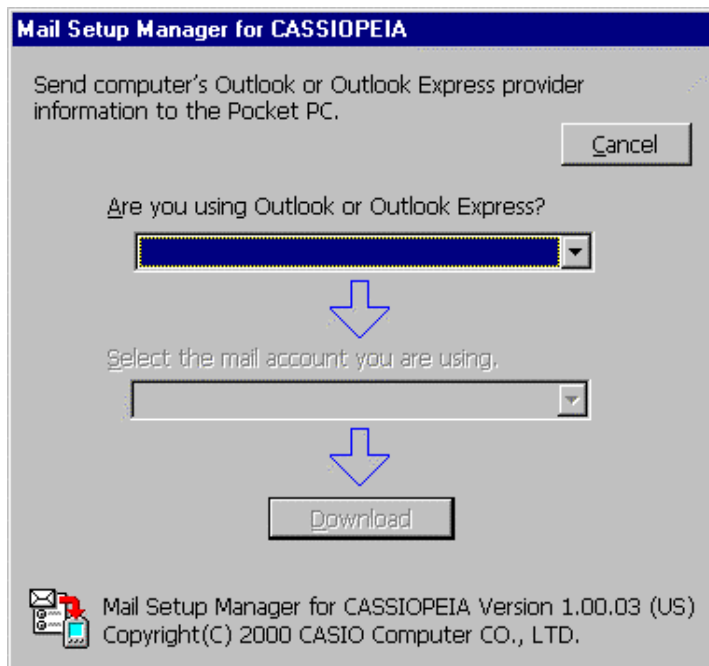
Mail Setup Manager for CASSIOPEIA

Send computer's Outlook or Outlook Express provider information to the Pocket PC.

Cancel

Are you using Outlook or Outlook Express?

Select the mail account you are using.

Download

Mail Setup Manager for CASSIOPEIA Version 1.00.03 (US)
Copyright(C) 2000 CASIO Computer CO., LTD.